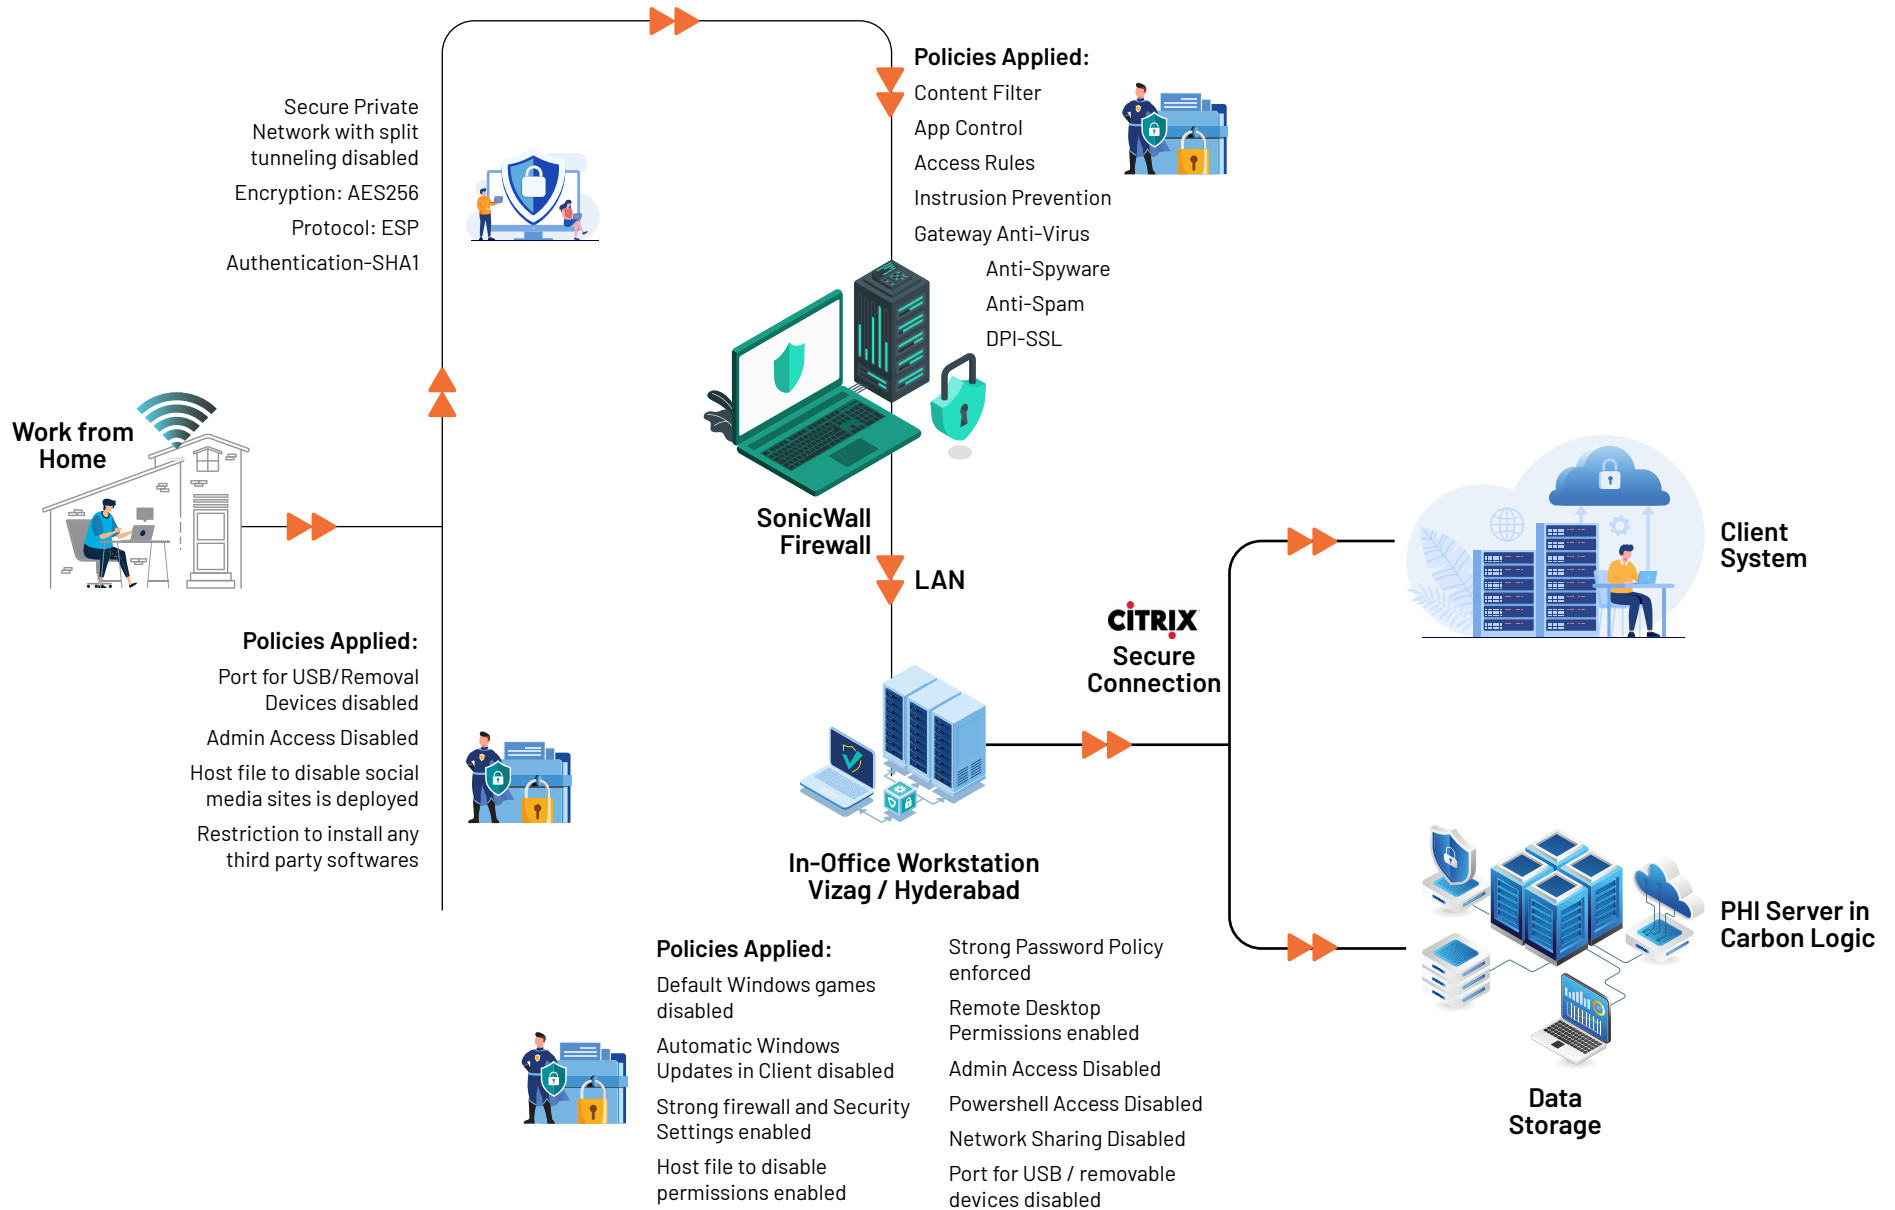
Secure Private Network with split tunneling disabled

Encryption: AES256

Protocol: ESP

Authentication-SHA1

Policies Applied:

Content Filter

App Control

Access Rules

Instrusion Prevention

Gateway Anti-Virus

Anti-Spyware

Anti-Spam

DPI-SSL

Work from Home

SonicWall Firewall

LAN

Policies Applied:

Port for USB/Removal Devices disabled

Admin Access Disabled

Host file to disable social media sites is deployed

Restriction to install any third party softwares

CITRIX

Secure Connection

Client System

In-Office Workstation Vizag / Hyderabad

PHI Server in Carbon Logic

Policies Applied:

Default Windows games disabled

Automatic Windows Updates in Client disabled

Strong firewall and Security Settings enabled

Host file to disable permissions enabled

Strong Password Policy enforced

Remote Desktop Permissions enabled

Admin Access Disabled

Powershell Access Disabled

Network Sharing Disabled

Port for USB / removable devices disabled

Data Storage